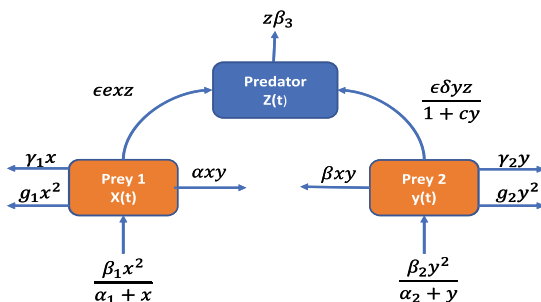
$z\beta_3$

Predator
Z(t)

$\epsilon exz$

$\frac{\epsilon\delta yz}{1+cy}$

$\gamma_1 x$

$g_1 x^2$

Prey 1
X(t)

$\alpha xy$

$\beta xy$

Prey 2
y(t)

$\gamma_2 y$

$g_2 y^2$

$\frac{\beta_1 x^2}{\alpha_1 + x}$

$\frac{\beta_2 y^2}{\alpha_2 + y}$